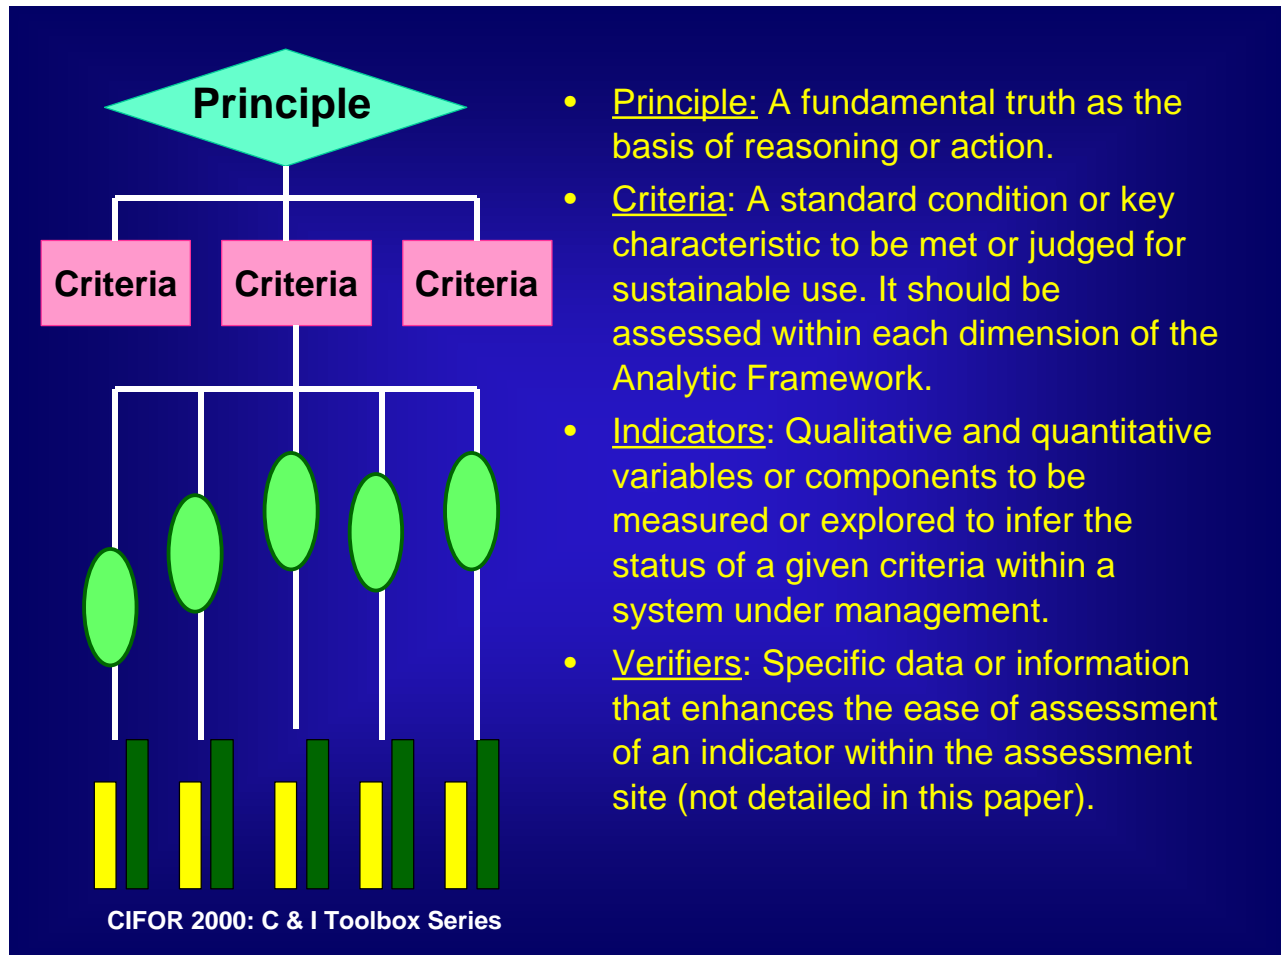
Principle

Criteria

Criteria

Criteria

CIFOR 2000: C & I Toolbox Series

- Principle: A fundamental truth as the basis of reasoning or action.
- Criteria: A standard condition or key characteristic to be met or judged for sustainable use. It should be assessed within each dimension of the Analytic Framework.
- Indicators: Qualitative and quantitative variables or components to be measured or explored to infer the status of a given criteria within a system under management.
- Verifiers: Specific data or information that enhances the ease of assessment of an indicator within the assessment site (not detailed in this paper).